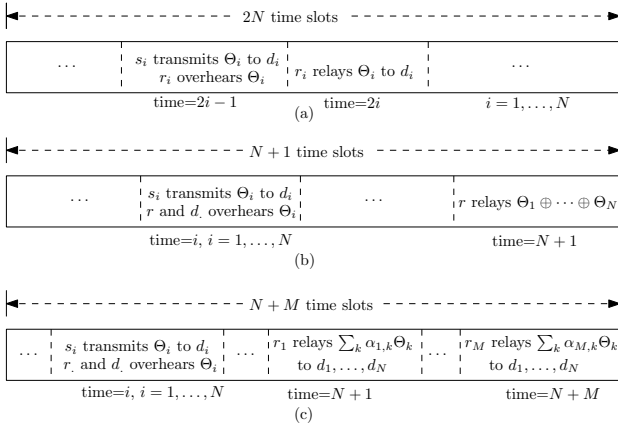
$2N$ time slots

| $\dots$ | $s_i$ transmits $\Theta_i$ to $d_i$ $r_i$ overhears $\Theta_i$ | $r_i$ relays $\Theta_i$ to $d_i$ | $\dots$ |
|---|---|---|---|

time=$2i-1$ time=$2i$ $i=1,\dots,N$

(a)

$N+1$ time slots

| $\dots$ | $s_i$ transmits $\Theta_i$ to $d_i$ $r$ and $d_\cdot$ overhears $\Theta_i$ | $\dots$ | $r$ relays $\Theta_1 \oplus \dots \oplus \Theta_N$ |
|---|---|---|---|

time=$i$, $i=1,\dots,N$ time=$N+1$

(b)

$N+M$ time slots

| $\dots$ | $s_i$ transmits $\Theta_i$ to $d_i$ $r_\cdot$ and $d_\cdot$ overhears $\Theta_i$ | $\dots$ | $r_1$ relays $\sum_k \alpha_{1,k}\Theta_k$ to $d_1,\dots,d_N$ | $\dots$ | $r_M$ relays $\sum_k \alpha_{M,k}\Theta_k$ to $d_1,\dots,d_N$ |
|---|---|---|---|---|---|

time=$i$, $i=1,\dots,N$ time=$N+1$ time=$N+M$

(c)